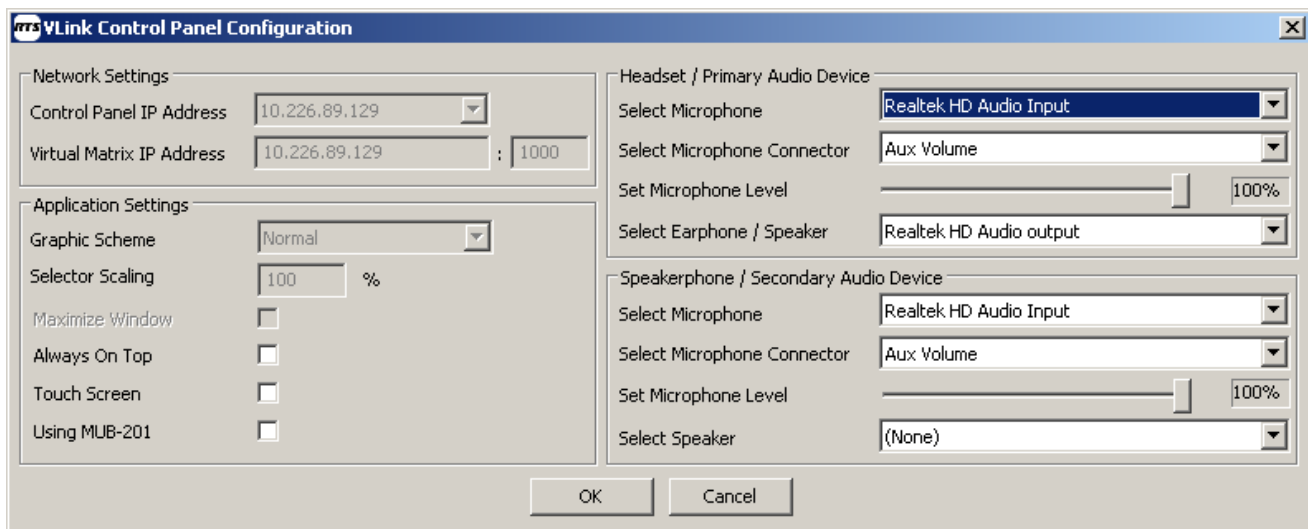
RTS VLink Control Panel Configuration

Network Settings
Control Panel IP Address 10.226.89.129
Virtual Matrix IP Address 10.226.89.129 : 1000

Application Settings
Graphic Scheme Normal
Selector Scaling 100 %
Maximize Window
Always On Top
Touch Screen
Using MUB-201

Headset / Primary Audio Device
Select Microphone Realtek HD Audio Input
Select Microphone Connector Aux Volume
Set Microphone Level 100%
Select Earphone / Speaker Realtek HD Audio output

Speakerphone / Secondary Audio Device
Select Microphone Realtek HD Audio Input
Select Microphone Connector Aux Volume
Set Microphone Level 100%
Select Speaker (None)

OK Cancel